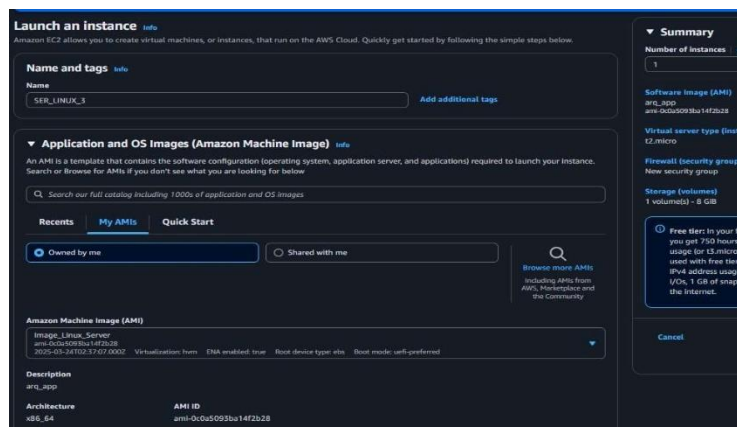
Launch an instance Info
Amazon EC2 allows you to create virtual machines, or instances, that run on the AWS Cloud. Quickly get started by following the simple steps below.

Name and tags Info
Name
SER_LINUX_3
Add additional tags

▼ Application and OS Images (Amazon Machine Image) Info
An AMI is a template that contains the software configuration (operating system, application server, and applications) required to launch your instance. Search or Browse for AMIs if you don't see what you are looking for below

Search our full catalog including 1000s of application and OS images

Recents
My AMIs
Quick Start

Owned by me
Shared with me

Browse more AMIs
Including AMIs from AWS, Marketplace and the Community

Amazon Machine Image (AMI)
Image_Linux_Server
ami-0c0a5093ba14f2b28
2025-03-24T02:37:07.000Z Virtualization: hvm ENA enabled: true Root device type: ebs Boot mode: uefi-preferred

Description
arq_app

Architecture
x86_64

AMI ID
ami-0c0a5093ba14f2b28

▼ Summary
Number of instances
1

Software Image (AMI)
arq_app
ami-0c0a5093ba14f2b28

Virtual server type (inst
t2.micro

Firewall (security group
New security group

Storage (volumes)
1 volume(s) - 8 GiB

Free tier: In your f you get 750 hour usage (or t3.micro used with free tie IPv4 address usag I/Os, 1 GB of snap the internet.

Cancel